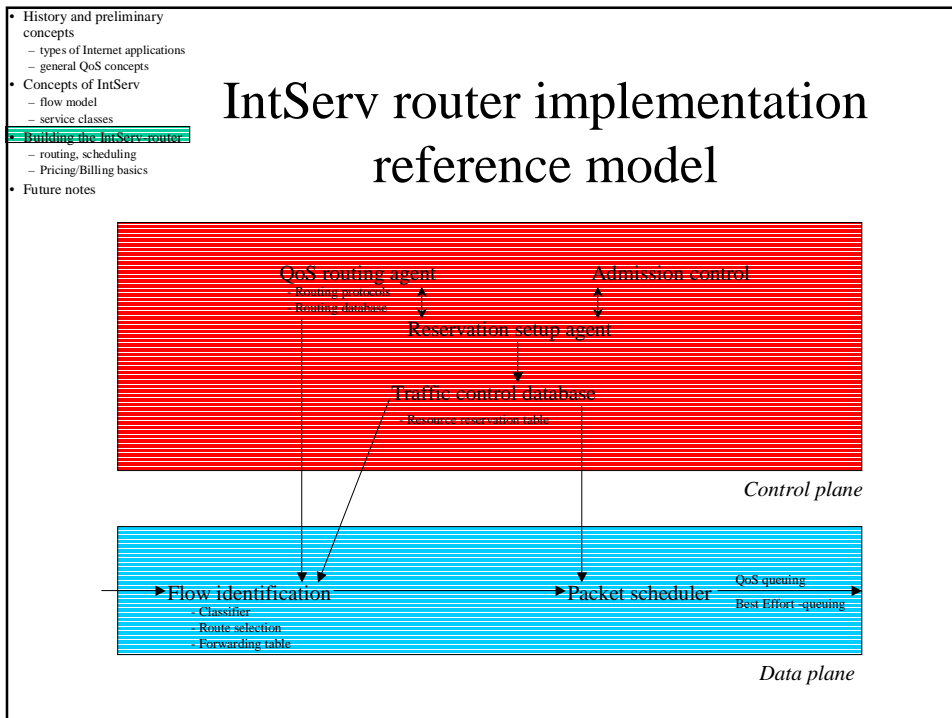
• History and preliminary concepts
– types of Internet applications
– general QoS concepts
• Concepts of IntServ
– flow model
– service classes
• Building the IntServ-router
– routing, scheduling
– Pricing/Billing basics
• Future notes

IntServ router implementation reference model

QoS routing agent
- Routing protocols
- Routing database

Admission control

Reservation setup agent

Traffic control database
- Resource reservation table

Control plane

Flow identification
- Classifier
- Route selection
- Forwarding table

Packet scheduler

QoS queuing
Best Effort -queuing

Data plane